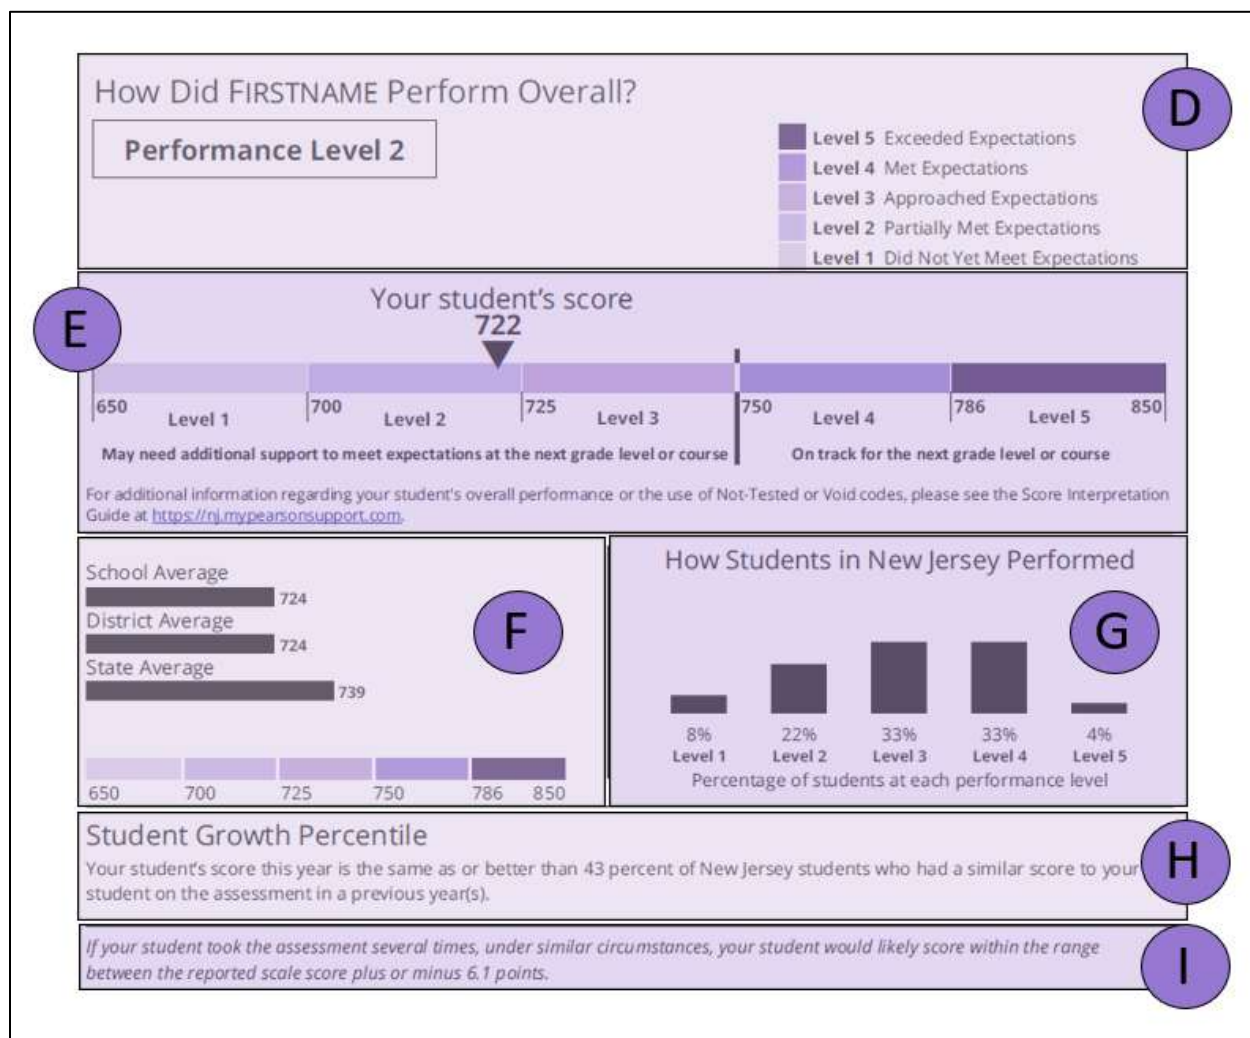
How Did FIRSTNAME Perform Overall?

D

Performance Level 2

Level 5 Exceeded Expectations
Level 4 Met Expectations
Level 3 Approached Expectations
Level 2 Partially Met Expectations
Level 1 Did Not Yet Meet Expectations

E

Your student's score
722

650 Level 1 700 Level 2 725 Level 3 750 Level 4 786 Level 5 850

May need additional support to meet expectations at the next grade level or course

On track for the next grade level or course

For additional information regarding your student's overall performance or the use of Not-Tested or Void codes, please see the Score Interpretation Guide at https://nj.mypearsonsupport.com.

School Average
724
District Average
724
State Average
739

F

650 700 725 750 786 850

How Students in New Jersey Performed

G

8% Level 1
22% Level 2
33% Level 3
33% Level 4
4% Level 5
Percentage of students at each performance level

Student Growth Percentile

H

Your student's score this year is the same as or better than 43 percent of New Jersey students who had a similar score to your student on the assessment in a previous year(s).

If your student took the assessment several times, under similar circumstances, your student would likely score within the range between the reported scale score plus or minus 6.1 points.

I